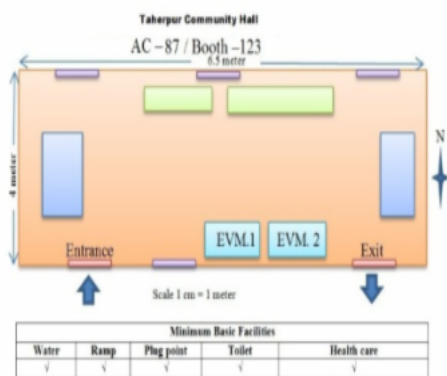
Taherpur Community Hall

AC – 87 / Booth – 123

6.5 meter

4 meter

N

EVM.1

EVM. 2

Entrance

Exit

Scale 1 cm = 1 meter

| Minimum Basic Facilities | | | | |
|---|---|---|---|---|
| Water | Ramp | Plug point | Toilet | Health care |
| √ | √ | √ | √ | √ |